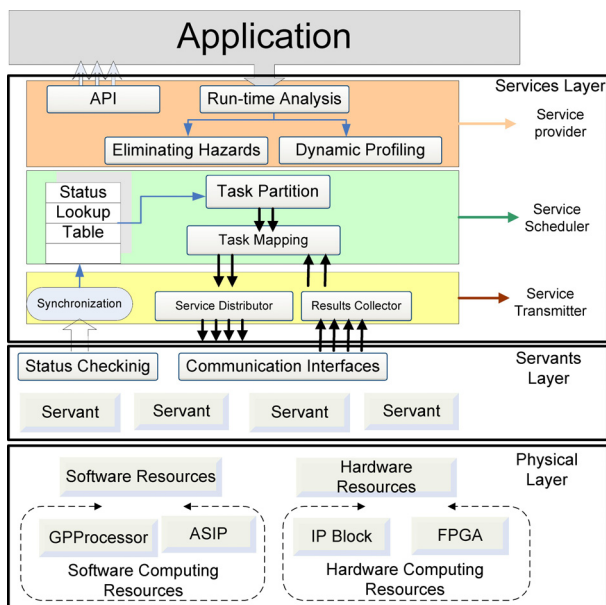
Application

Services Layer

API

Run-time Analysis

Eliminating Hazards

Dynamic Profiling

Service provider

Status
Lookup
Table

Task Partition

Task Mapping

Service Scheduler

Synchronization

Service Distributor

Results Collector

Service Transmitter

Status Checkinig

Communication Interfaces

Servants Layer

Servant

Servant

Servant

Servant

Physical Layer

Software Resources

Hardware Resources

GPProcessor

ASIP

Software Computing Resources

IP Block

FPGA

Hardware Computing Resources